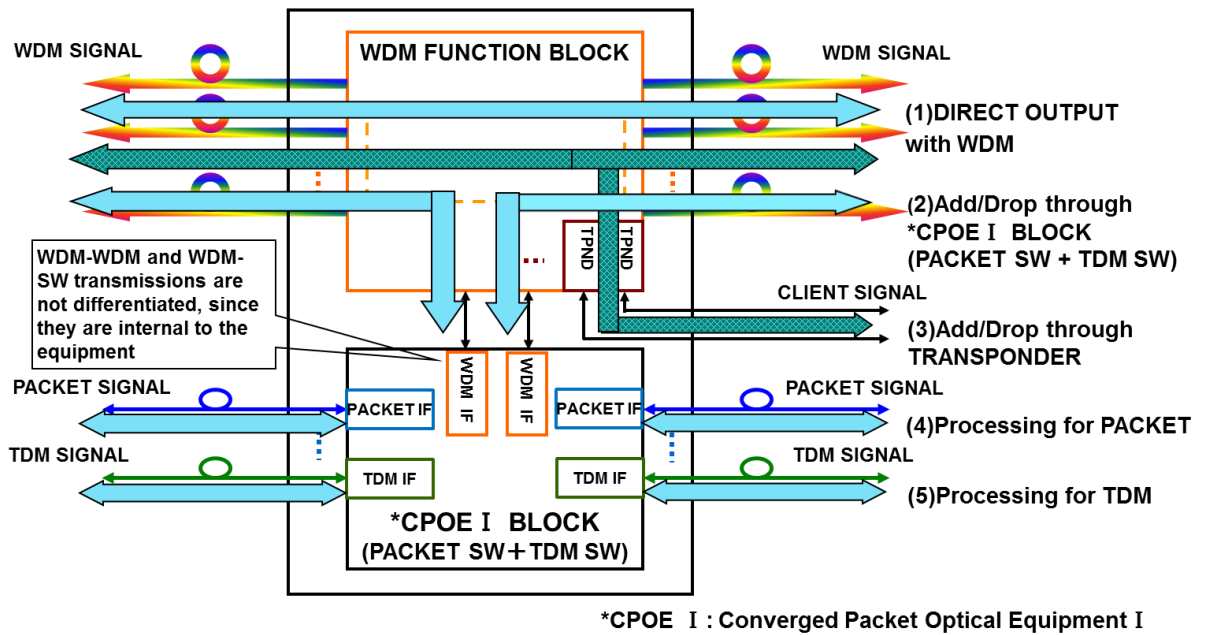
WDM SIGNAL

WDM FUNCTION BLOCK

WDM SIGNAL

(1)DIRECT OUTPUT with WDM

(2)Add/Drop through *CPOE Ⅰ BLOCK (PACKET SW + TDM SW)

WDM-WDM and WDM-SW transmissions are not differentiated, since they are internal to the equipment

TPND

TPND

CLIENT SIGNAL

(3)Add/Drop through TRANSPONDER

WDM IF

WDM IF

PACKET SIGNAL

PACKET IF

PACKET IF

PACKET SIGNAL

(4)Processing for PACKET

TDM SIGNAL

TDM IF

TDM IF

TDM SIGNAL

(5)Processing for TDM

*CPOE Ⅰ BLOCK
(PACKET SW＋TDM SW)

*CPOE Ⅰ: Converged Packet Optical Equipment Ⅰ